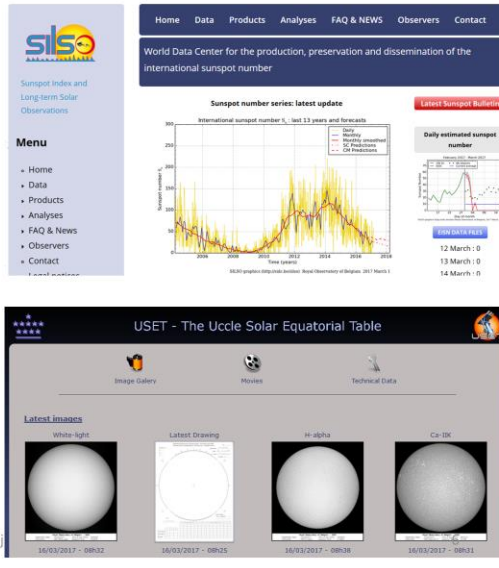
silso

Sunspot Index and Long-term Solar Observations

Menu

- Home
- Data
- Products
- Analyses
- FAQ & News
- Observers
- Contact
- Legal notices

Home Data Products Analyses FAQ & NEWS Observers Contact

World Data Center for the production, preservation and dissemination of the international sunspot number

Sunspot number series: latest update

International sunspot number $S_n$: last 13 years and forecasts

Daily
Monthly
Monthly smoothed
SC Predictions
CM Predictions

Sunspot number $S_n$

Time (years)

2004 2006 2008 2010 2012 2014 2016 2018

SILSO graphics (http://sidc.be/silso) Royal Observatory of Belgium 2017 March 1

Latest Sunspot Bulletin

Daily estimated sunspot number

EISN DATA FILES

12 March : 0
13 March : 0
14 March : 0

USET - The Uccle Solar Equatorial Table

Image Gallery

Movies

Technical Data

Latest images

White-light

Latest Drawing

H-alpha

Ca-IIK

16/03/2017 - 08h32

16/03/2017 - 08h25

16/03/2017 - 08h38

16/03/2017 - 08h31